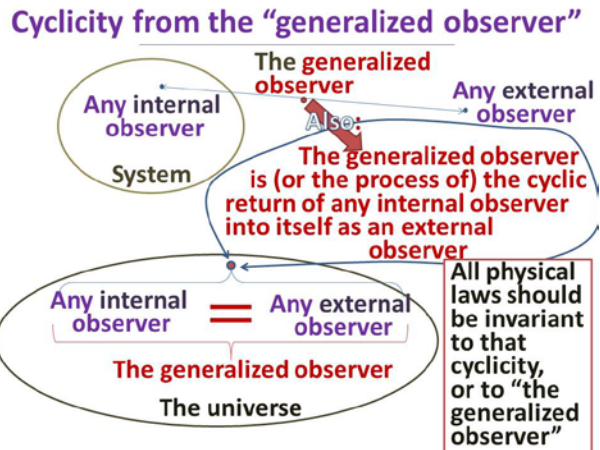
Cyclicity from the "generalized observer"

The generalized observer

Any internal observer

Any external observer

System

Also:

The generalized observer is (or the process of) the cyclic return of any internal observer into itself as an external observer

Any internal observer = Any external observer

The generalized observer

The universe

All physical laws should be invariant to that cyclicity, or to "the generalized observer"